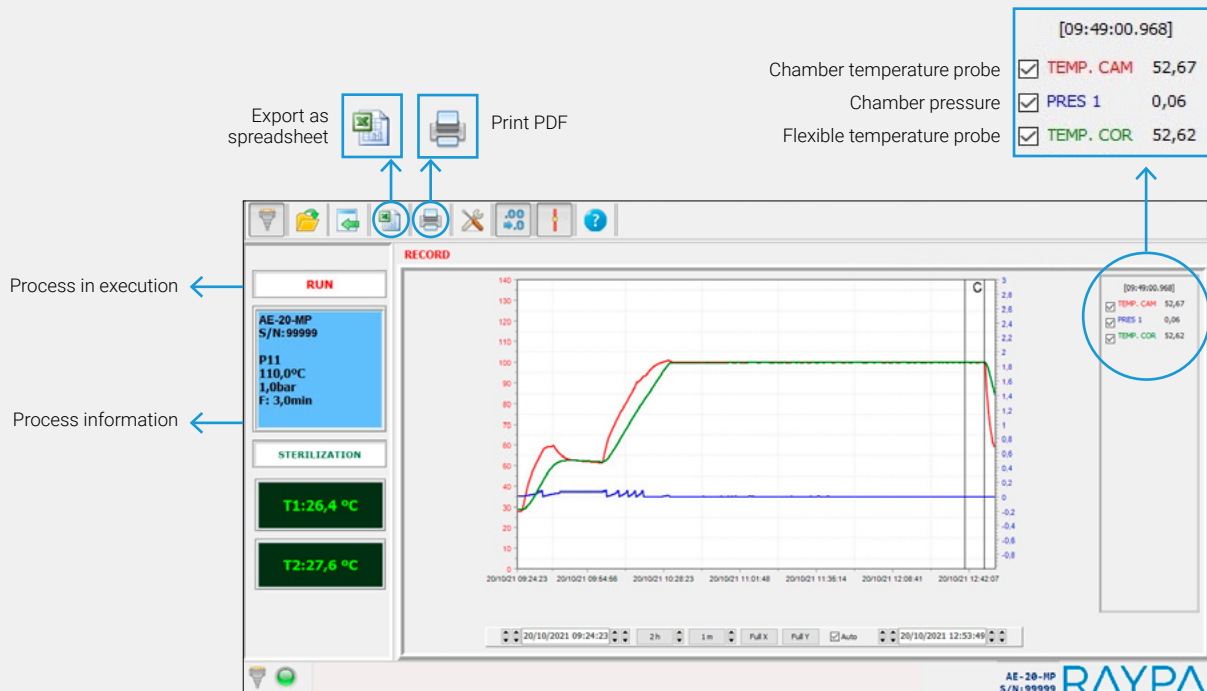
[09:49:00.968]

Chamber temperature probe TEMP. CAM 52,67

Chamber pressure PRES 1 0,06

Flexible temperature probe TEMP. COR 52,62

Export as spreadsheet

Print PDF

Process in execution

Process information

RUN

AE-20-MP
S/N:99999

P11
110,0ºC
1,0bar
F: 3,0min

STERILIZATION

T1:26,4 ºC

T2:27,6 ºC

RECORD

C

140 130 120 110 100 90 80 70 60 50 40 30 20 10 0

3 2,8 2,6 2,4 2,2 2 1,8 1,6 1,4 1,2 1 0,8 0,6 0,4 0,2 0 -0,2 -0,4 -0,6 -0,8

20/10/21 09:24:23 20/10/21 09:54:56 20/10/21 10:28:23 20/10/21 11:01:48 20/10/21 11:35:14 20/10/21 12:08:41 20/10/21 12:42:07

[09:49:00.968]
TEMP. CAM 52,67
PRES 1 0,06
TEMP. COR 52,62

20/10/2021 09:24:23 2h 1m Full X Full Y Auto 20/10/2021 12:53:49

AE-20-MP
S/N:99999

RAYPA